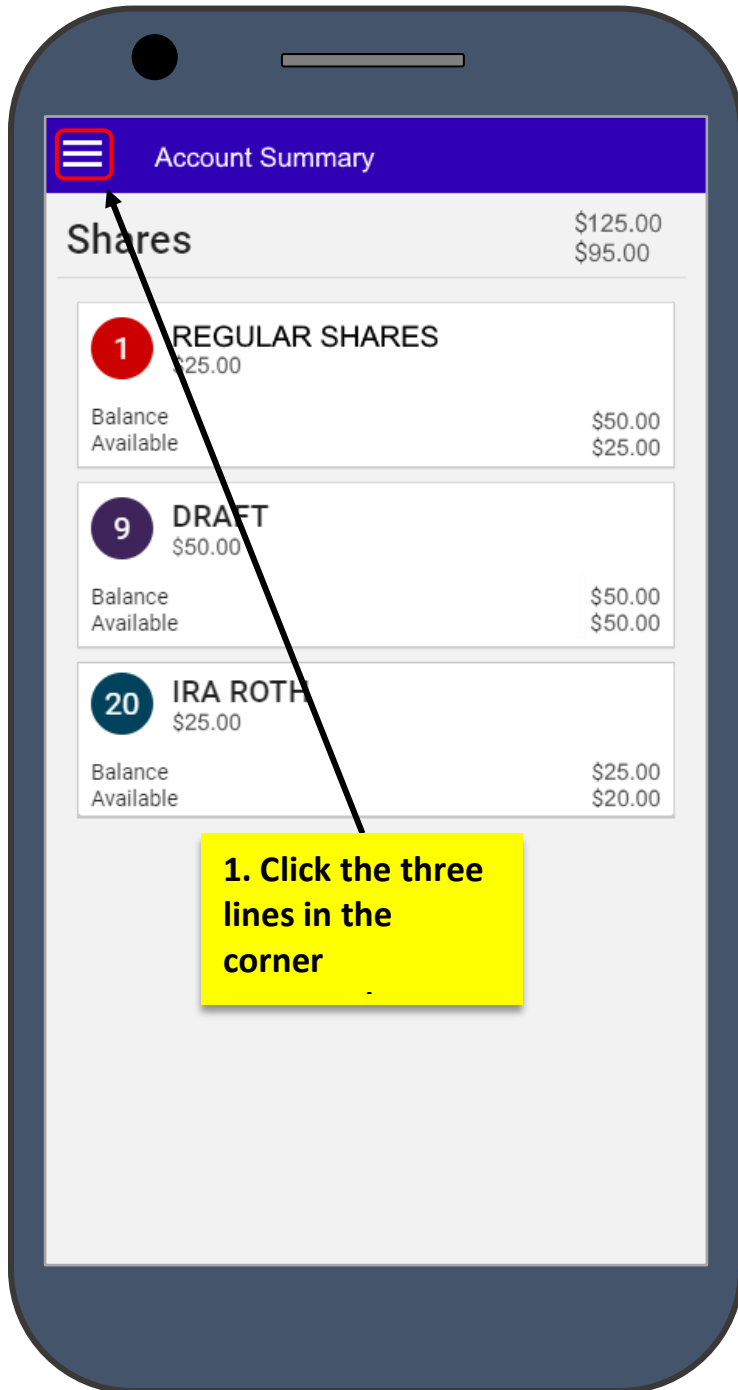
Account Summary

Shares

$125.00
$95.00

1 REGULAR SHARES
$25.00

Balance
Available

$50.00
$25.00

9 DRAFT
$50.00

Balance
Available

$50.00
$50.00

20 IRA ROTH
$25.00

Balance
Available

$25.00
$20.00

1. Click the three lines in the corner